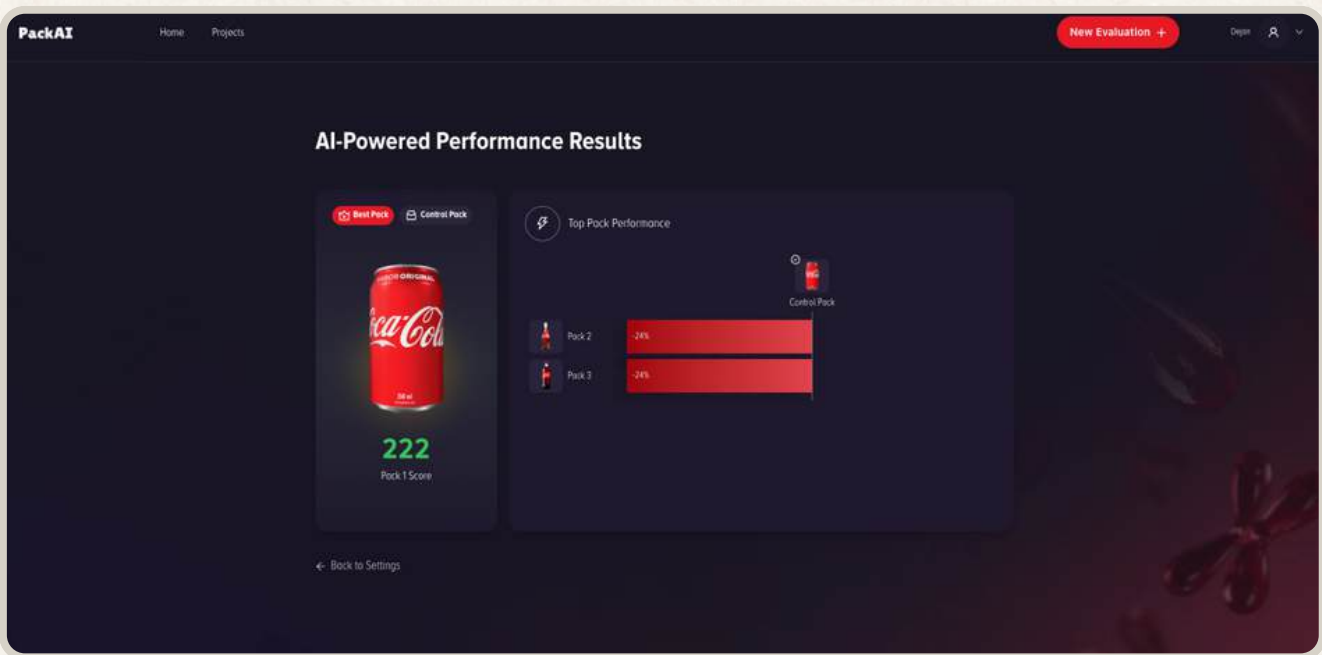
PackAI

Home Projects

New Evaluation +

Degen

AI-Powered Performance Results

Best Pack Control Pack

Coca-Cola

222

Pack 1 Score

Top Pack Performance

Control Pack

Pack 2 -24%

Pack 3 -24%

← Back to Settings